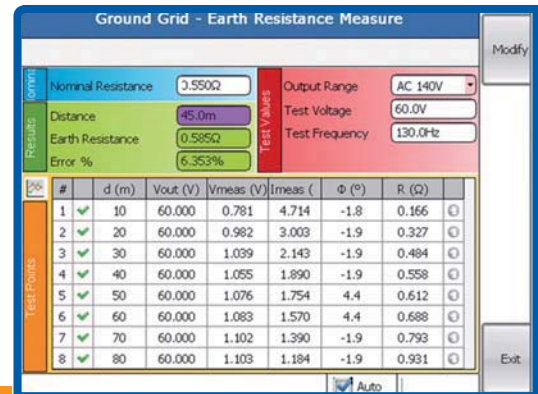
Ground Grid - Earth Resistance Measure

Modify

Nomi

Nominal Resistance 0.550Ω

Results

Distance 45.0m

Earth Resistance 0.585Ω

Error % 6.353%

Test Values

Output Range AC 140V

Test Voltage 60.0V

Test Frequency 130.0Hz

Test Points

| # | | d (m) | Vout (V) | Vmeas (V) | Imeas ( | Φ (°) | R (Ω) |
|---|---|---|---|---|---|---|---|
| 1 | ✔ | 10 | 60.000 | 0.781 | 4.714 | -1.8 | 0.166 |
| 2 | ✔ | 20 | 60.000 | 0.982 | 3.003 | -1.9 | 0.327 |
| 3 | ✔ | 30 | 60.000 | 1.039 | 2.143 | -1.9 | 0.484 |
| 4 | ✔ | 40 | 60.000 | 1.055 | 1.890 | -1.9 | 0.558 |
| 5 | ✔ | 50 | 60.000 | 1.076 | 1.754 | 4.4 | 0.612 |
| 6 | ✔ | 60 | 60.000 | 1.083 | 1.570 | 4.4 | 0.688 |
| 7 | ✔ | 70 | 60.000 | 1.102 | 1.390 | -1.9 | 0.793 |
| 8 | ✔ | 80 | 60.000 | 1.103 | 1.184 | -1.9 | 0.931 |

Auto

Exit